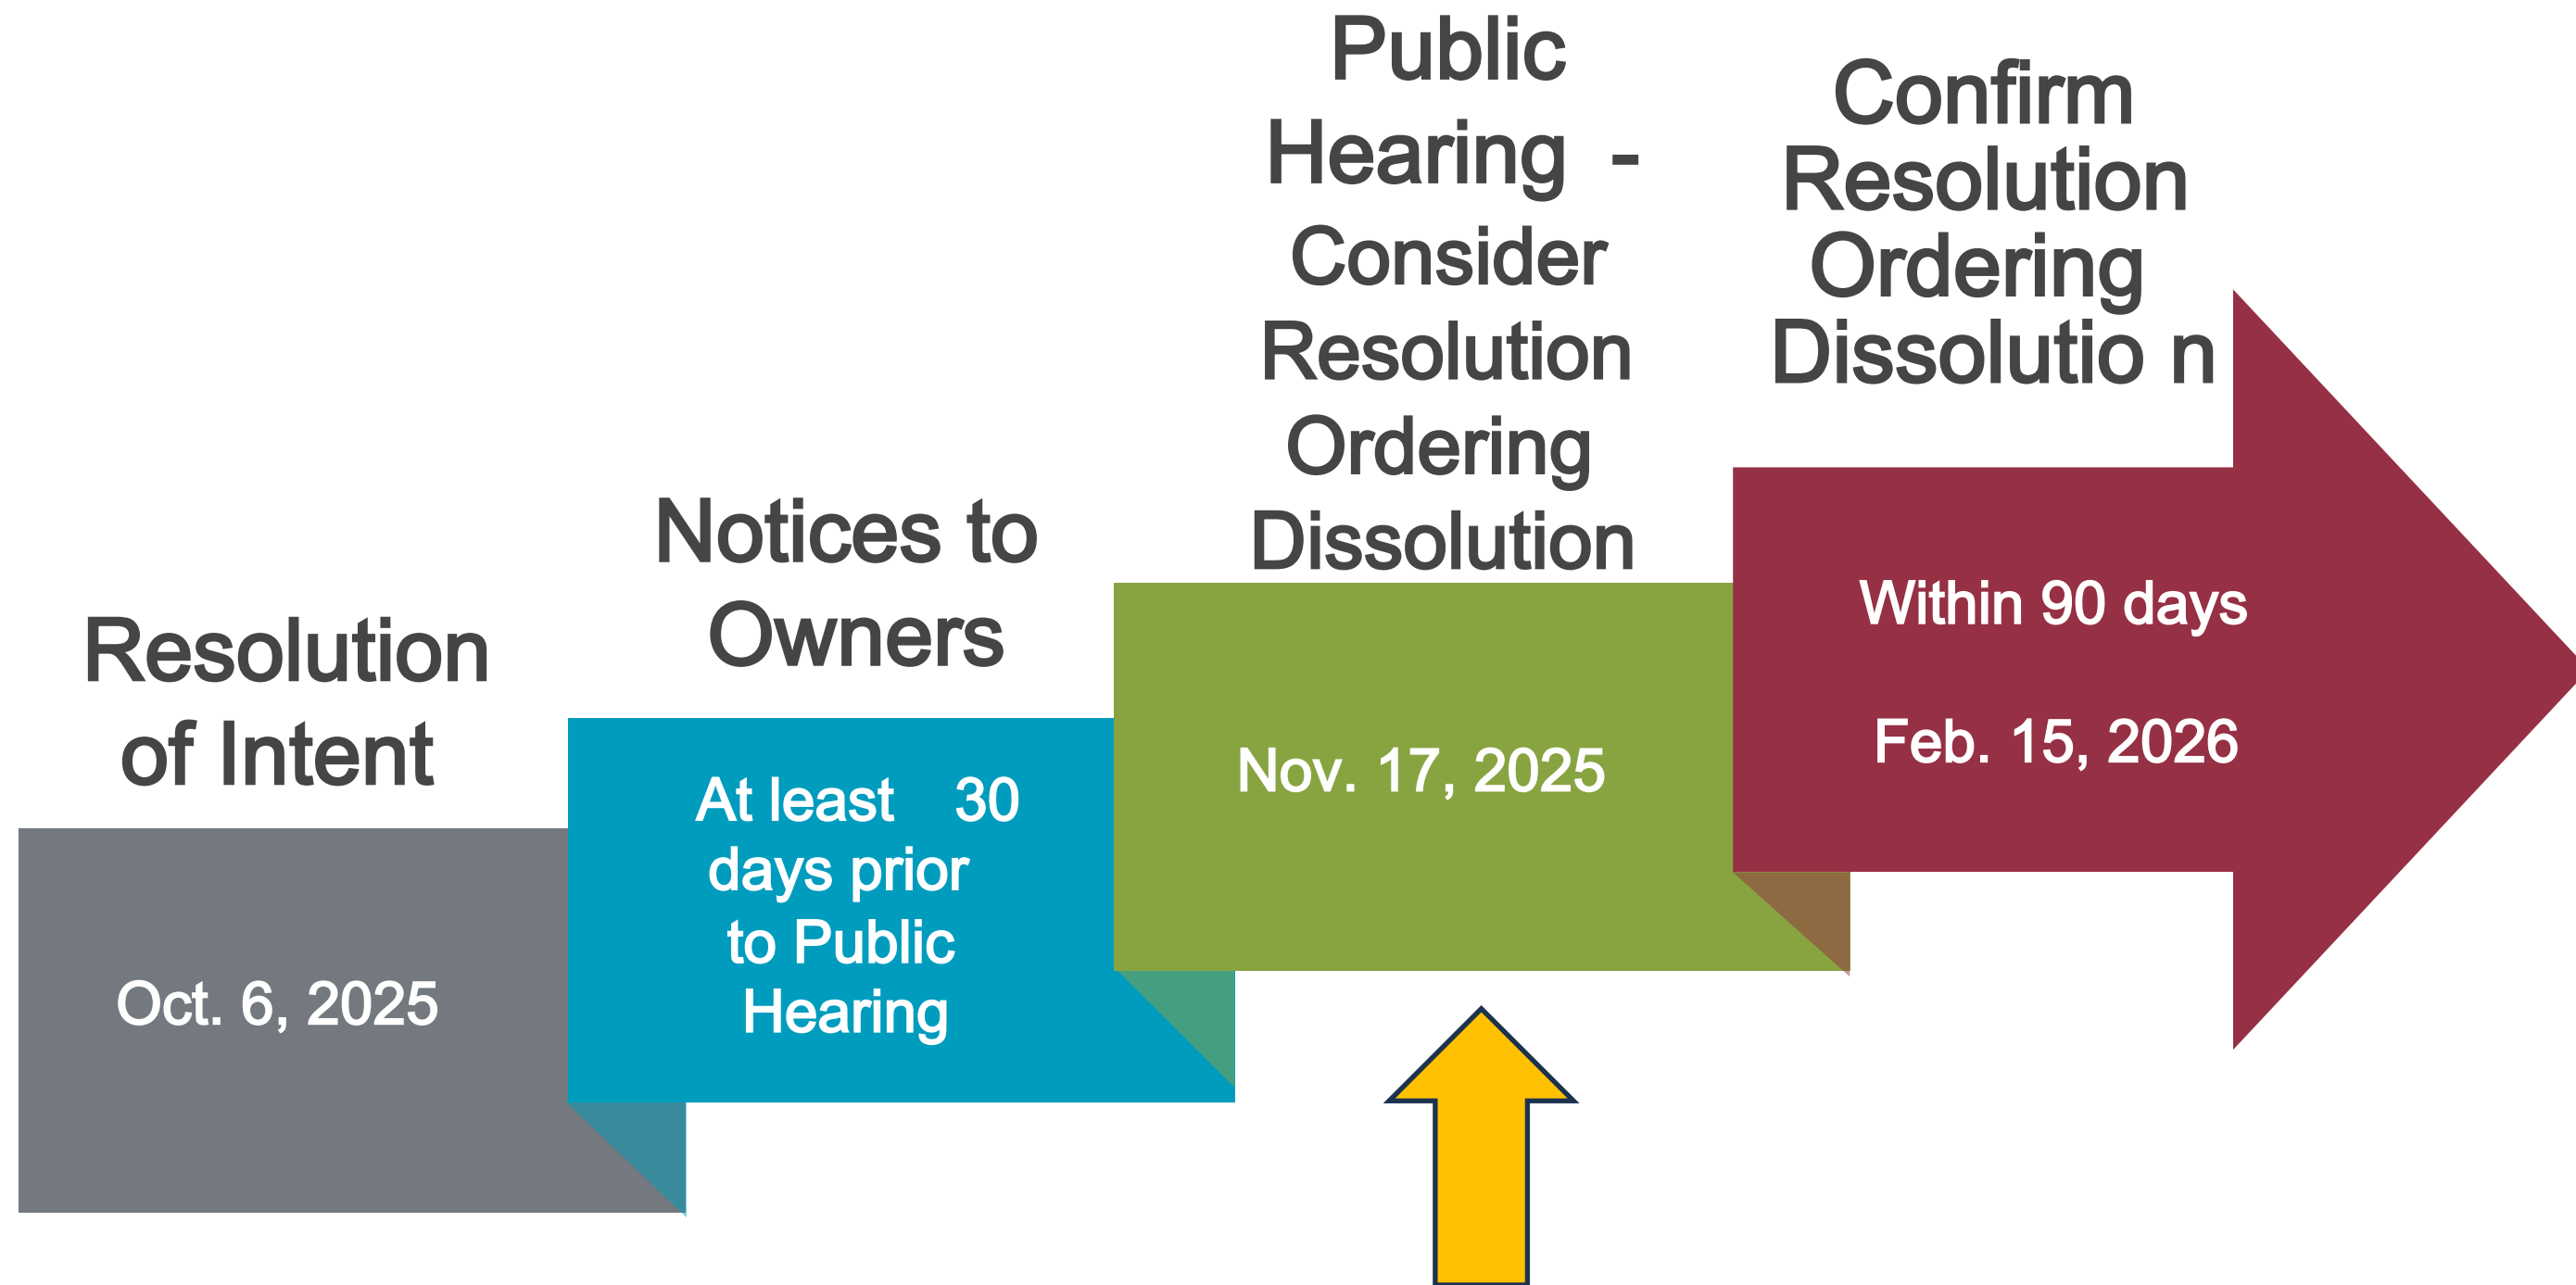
Resolution of Intent

Oct. 6, 2025

Notices to Owners

At least 30 days prior to Public Hearing

Public Hearing - Consider Resolution Ordering Dissolution

Nov. 17, 2025

Confirm Resolution Ordering Dissolutio n

Within 90 days

Feb. 15, 2026